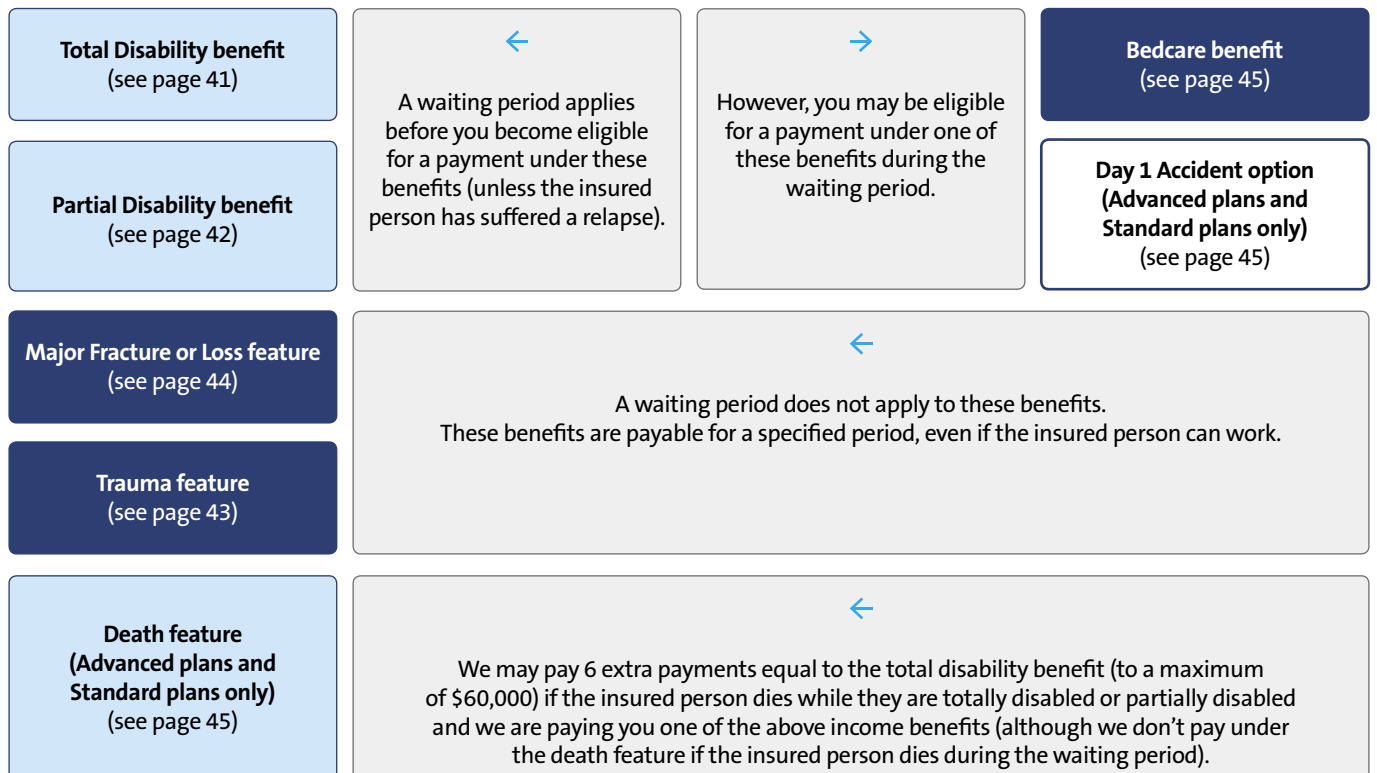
Total Disability benefit
(see page 41)

Partial Disability benefit
(see page 42)

A waiting period applies before you become eligible for a payment under these benefits (unless the insured person has suffered a relapse).

However, you may be eligible for a payment under one of these benefits during the waiting period.

Bedcare benefit
(see page 45)

Day 1 Accident option
(Advanced plans and Standard plans only)
(see page 45)

Major Fracture or Loss feature
(see page 44)

Trauma feature
(see page 43)

A waiting period does not apply to these benefits.
These benefits are payable for a specified period, even if the insured person can work.

Death feature
(Advanced plans and Standard plans only)
(see page 45)

We may pay 6 extra payments equal to the total disability benefit (to a maximum of $60,000) if the insured person dies while they are totally disabled or partially disabled and we are paying you one of the above income benefits (although we don't pay under the death feature if the insured person dies during the waiting period).